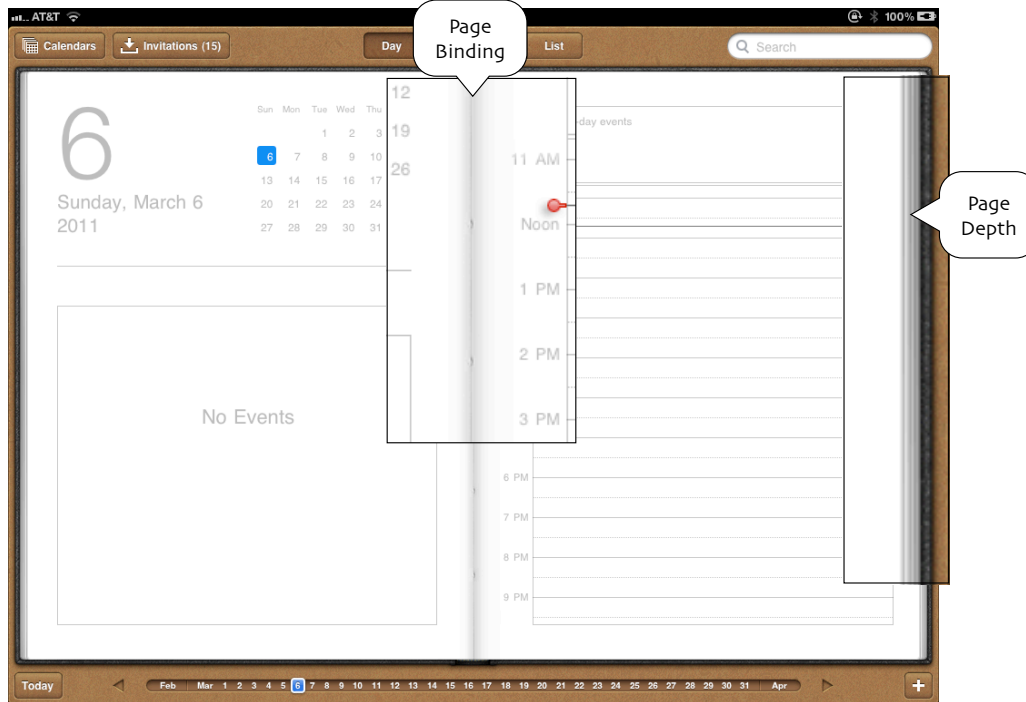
AT&T 100%

Calendars Invitations (15) Day List Search

Page Binding

Page Depth

6

Sunday, March 6 2011

| Sun | Mon | Tue | Wed | Thu |
|---|---|---|---|---|
| | | 1 | 2 | 3 |
| 6 | 7 | 8 | 9 | 10 |
| 13 | 14 | 15 | 16 | 17 |
| 20 | 21 | 22 | 23 | 24 |
| 27 | 28 | 29 | 30 | 31 |

12
19
26

No Events

-day events

11 AM
Noon
1 PM
2 PM
3 PM
6 PM
7 PM
8 PM
9 PM

Today Feb Mar 1 2 3 4 5 6 7 8 9 10 11 12 13 14 15 16 17 18 19 20 21 22 23 24 25 26 27 28 29 30 31 Apr +